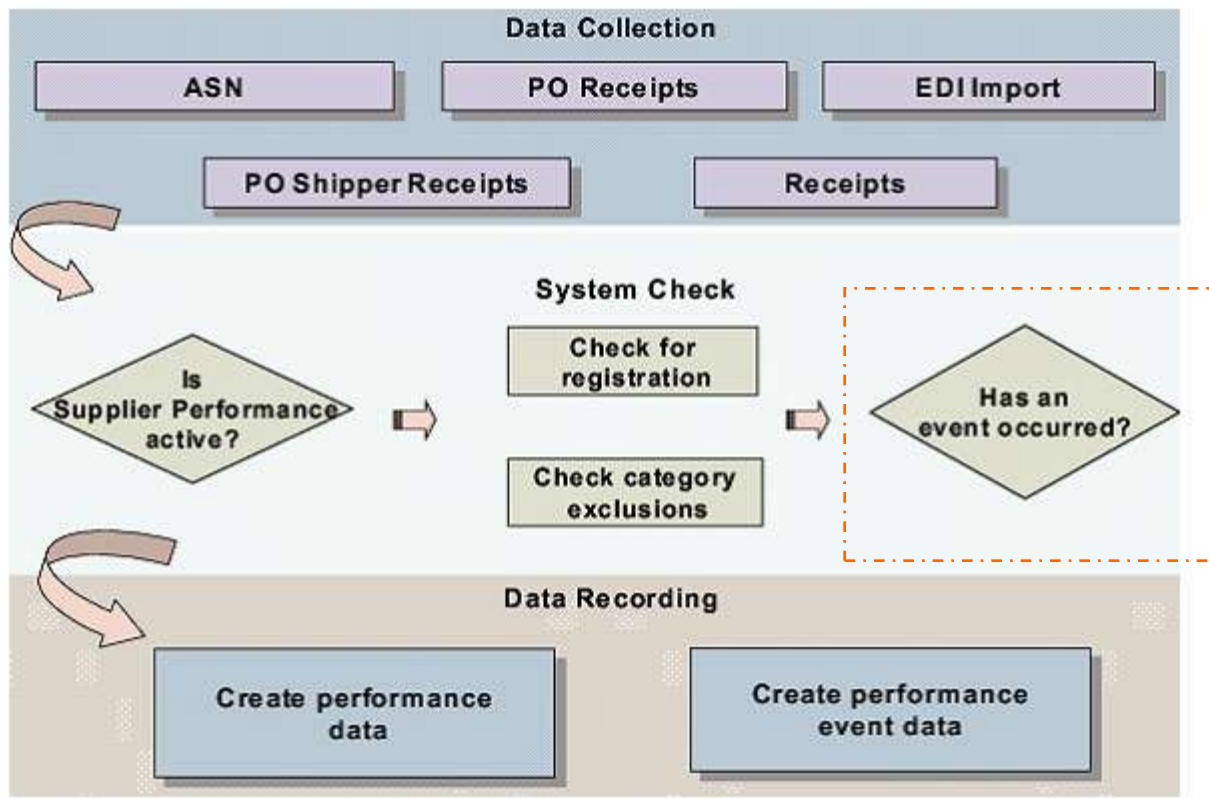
Data Collection

ASN

PO Receipts

EDI Import

PO Shipper Receipts

Receipts

System Check

Is Supplier Performance active?

Check for registration

Check category exclusions

Has an event occurred?

Data Recording

Create performance data

Create performance event data